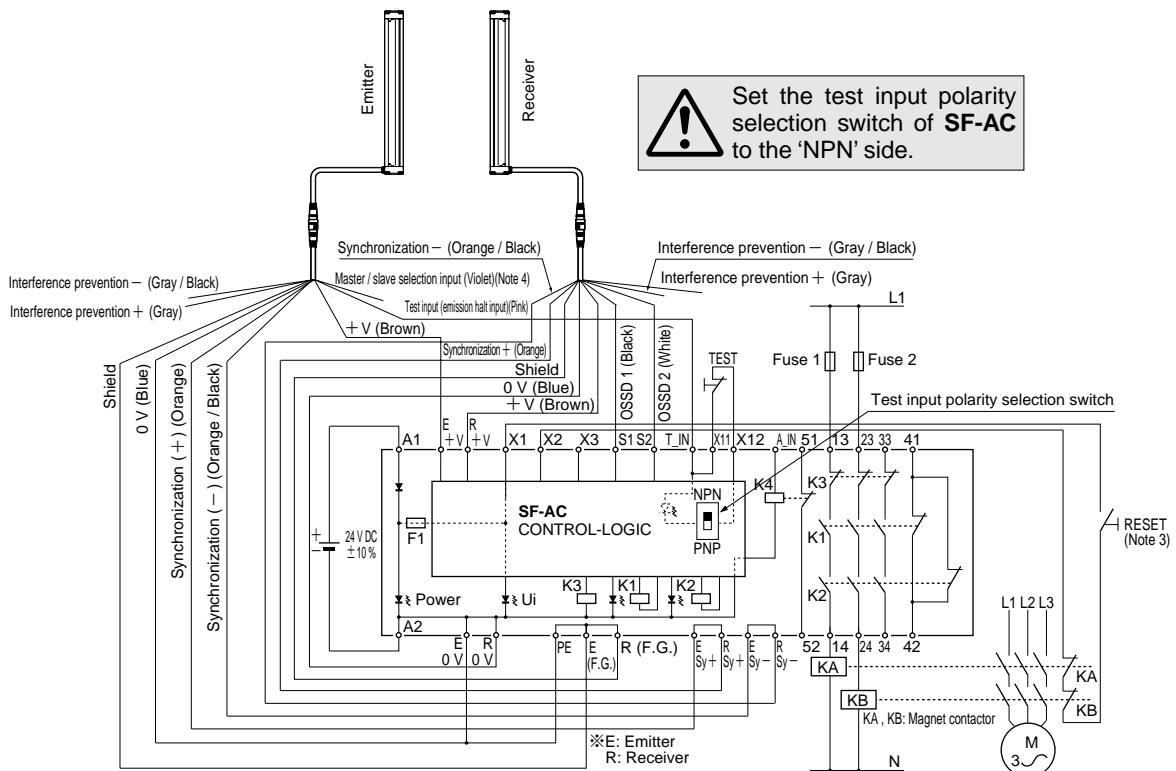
Emitter

Receiver

Set the test input polarity selection switch of **SF-AC** to the 'NPN' side.

Synchronization − (Orange / Black)
Master / slave selection input (Violet)(Note 4)
Test input (emission halt input)(Pink)
Interference prevention − (Gray / Black)
Interference prevention + (Gray)
Interference prevention − (Gray / Black)
Interference prevention + (Gray)
+V (Brown)
Synchronization + (Orange)
Shield
0 V (Blue)
+V (Brown)
OSSD 1 (Black)
OSSD 2 (White)
TEST
L1
Fuse 1
Fuse 2
Test input polarity selection switch
Shield
0 V (Blue)
Synchronization (+) (Orange)
Synchronization (−) (Orange / Black)

A1
E +V
R +V
X1
X2
X3
S1
S2
T_IN
X11
X12
A_IN
51
13
23
33
41

24 V DC ±10 %
F1
SF-AC
CONTROL-LOGIC
NPN
PNP
K4
K3
K1
K2
RESET (Note 3)
Power
Ui
K3
K1
K2
A2
E 0 V
R 0 V
PE
E (F.G.)
R (F.G.)
E Sy+
R Sy+
E Sy−
R Sy−
52
14
24
34
42
KA
KB
KA , KB: Magnet contactor
L1 L2 L3
KA
KB
M 3~
※E: Emitter
R: Receiver
N